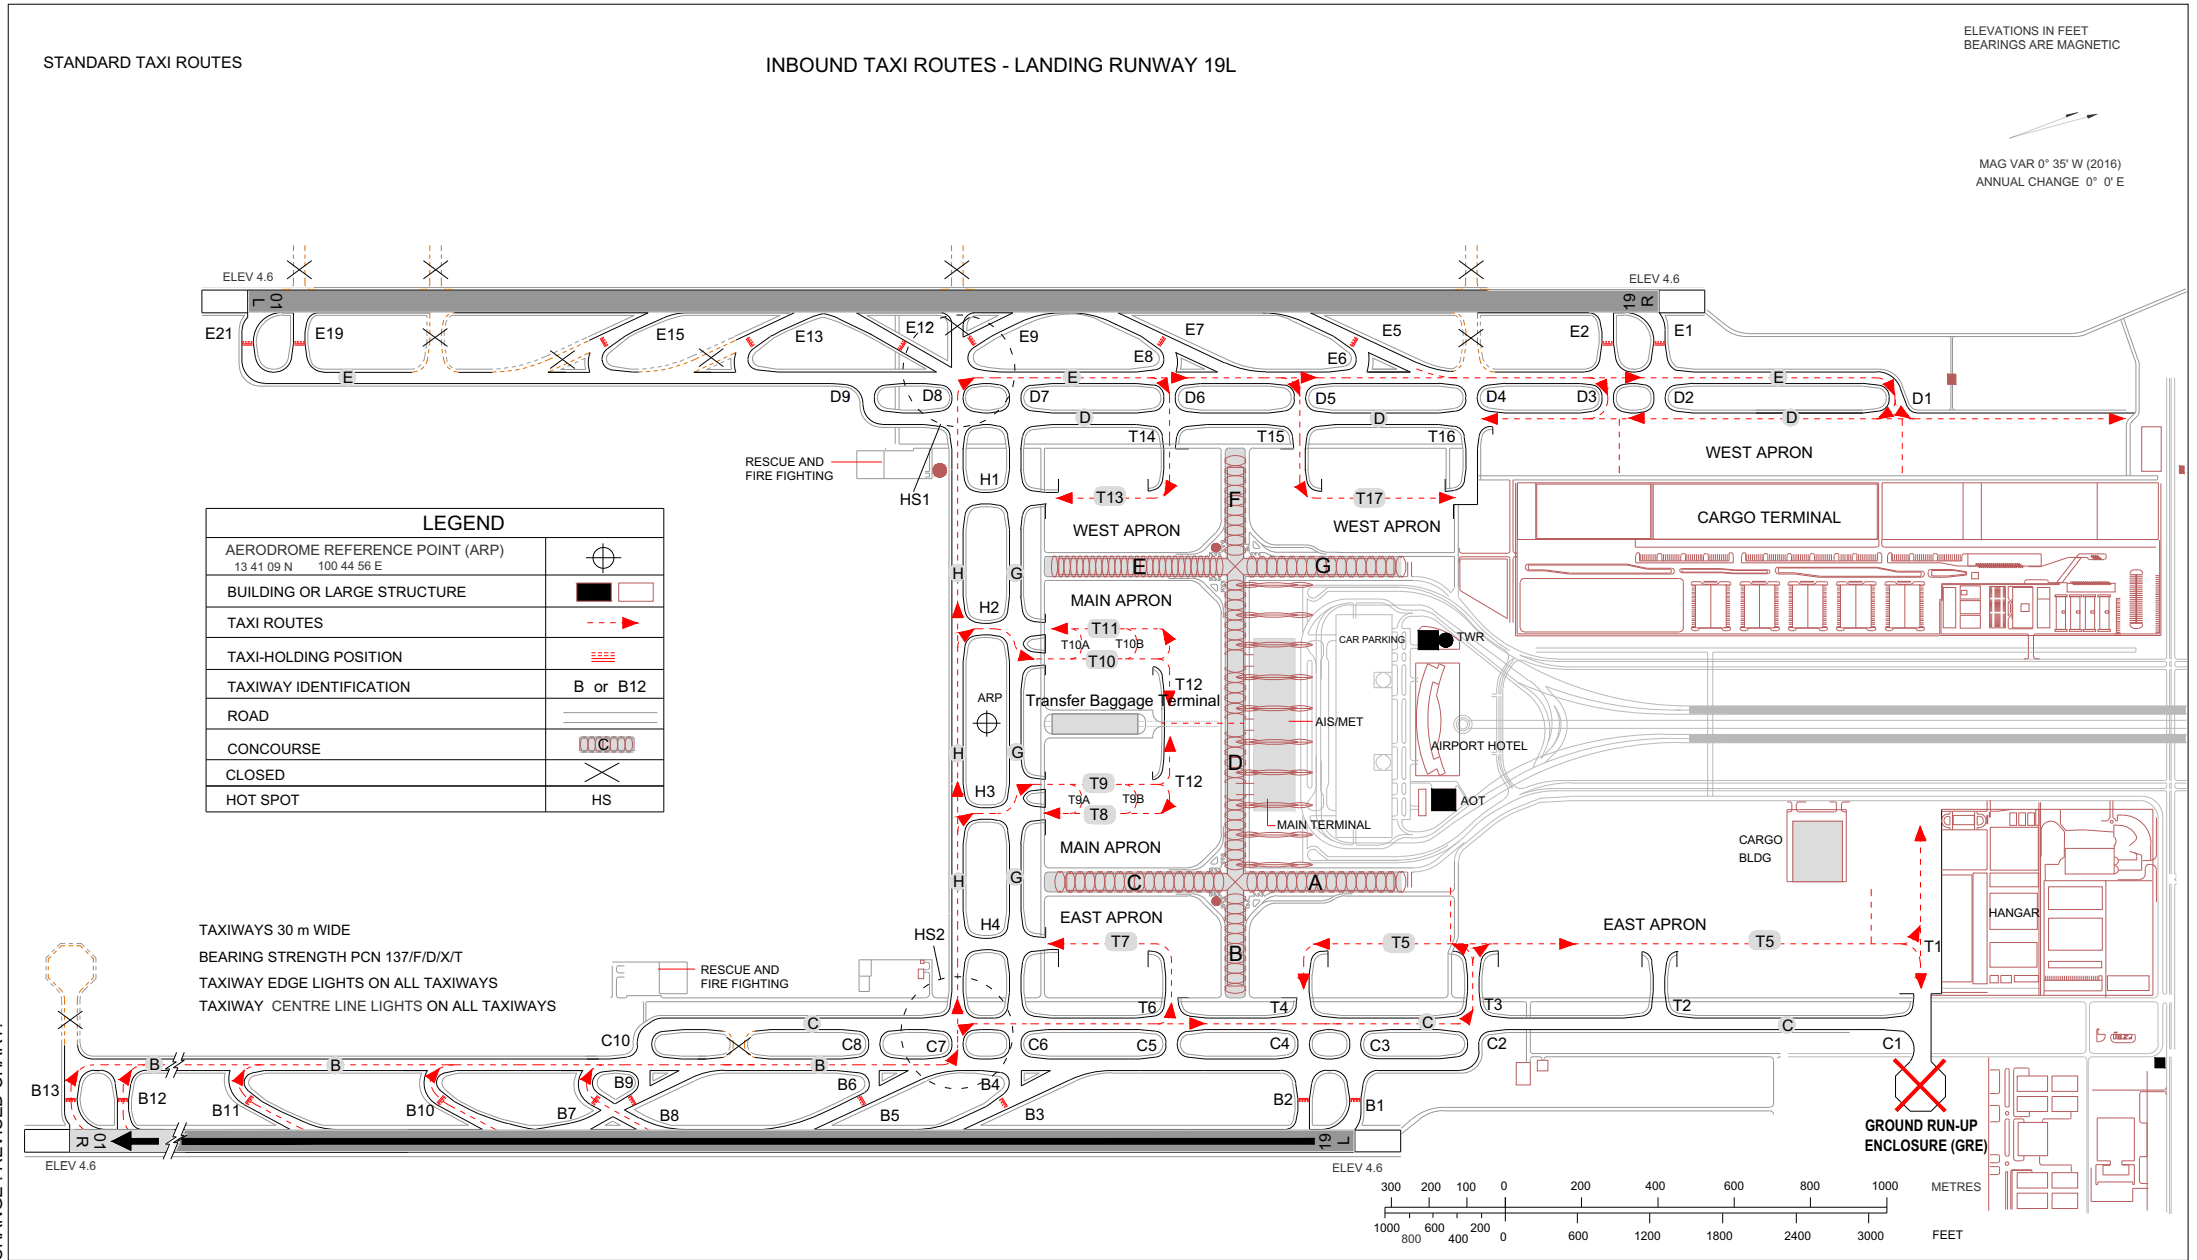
STANDARD TAXI ROUTES

INBOUND TAXI ROUTES - LANDING RUNWAY 19L

ELEVATIONS IN FEET
BEARINGS ARE MAGNETIC

MAG VAR 0° 35' W (2016)
ANNUAL CHANGE 0° 0' E

ELEV 4.6
01 L
19 R
ELEV 4.6

E21 E19 E15 E13 E12 E9 E8 E7 E6 E5 E2 E1
E
D9 D8 D7 D6 D5 D4 D3 D2 D1
D
E
T14 T15 T16
RESCUE AND FIRE FIGHTING
HS1
H1
T13
T17
WEST APRON
WEST APRON
WEST APRON
CARGO TERMINAL
F
E
G
H
G
H2
MAIN APRON
T11
T10A T10B
T10
T12
ARP
Transfer Baggage Terminal
CAR PARKING
TWR
AIS/MET
AIRPORT HOTEL
D
H
G
H3
T9
T9A T9B
T8
T12
AOT
MAIN TERMINAL
MAIN APRON
CARGO BLDG
H
G
C
A
HANGAR
EAST APRON
EAST APRON
T7
T5
T5
T1
H4
B
HS2
T6 T4 T3 T2
C
C10 C8 C7 C6 C5 C4 C3 C2 C1

LEGEND
| | |
|---|---|
| AERODROME REFERENCE POINT (ARP) 13 41 09 N 100 44 56 E | |
| BUILDING OR LARGE STRUCTURE | |
| TAXI ROUTES | |
| TAXI-HOLDING POSITION | |
| TAXIWAY IDENTIFICATION | B or B12 |
| ROAD | |
| CONCOURSE | C |
| CLOSED | |
| HOT SPOT | HS |

TAXIWAYS 30 m WIDE
BEARING STRENGTH PCN 137/F/D/X/T
TAXIWAY EDGE LIGHTS ON ALL TAXIWAYS
TAXIWAY CENTRE LINE LIGHTS ON ALL TAXIWAYS

RESCUE AND FIRE FIGHTING

B B B
B13 B12 B11 B10 B9 B7 B8 B6 B5 B4 B3 B2 B1
01 R
19 L
ELEV 4.6
ELEV 4.6

GROUND RUN-UP ENCLOSURE (GRE)

300 200 100 0 200 400 600 800 1000 METRES
1000 800 600 400 200 0 600 1200 1800 2400 3000 FEET